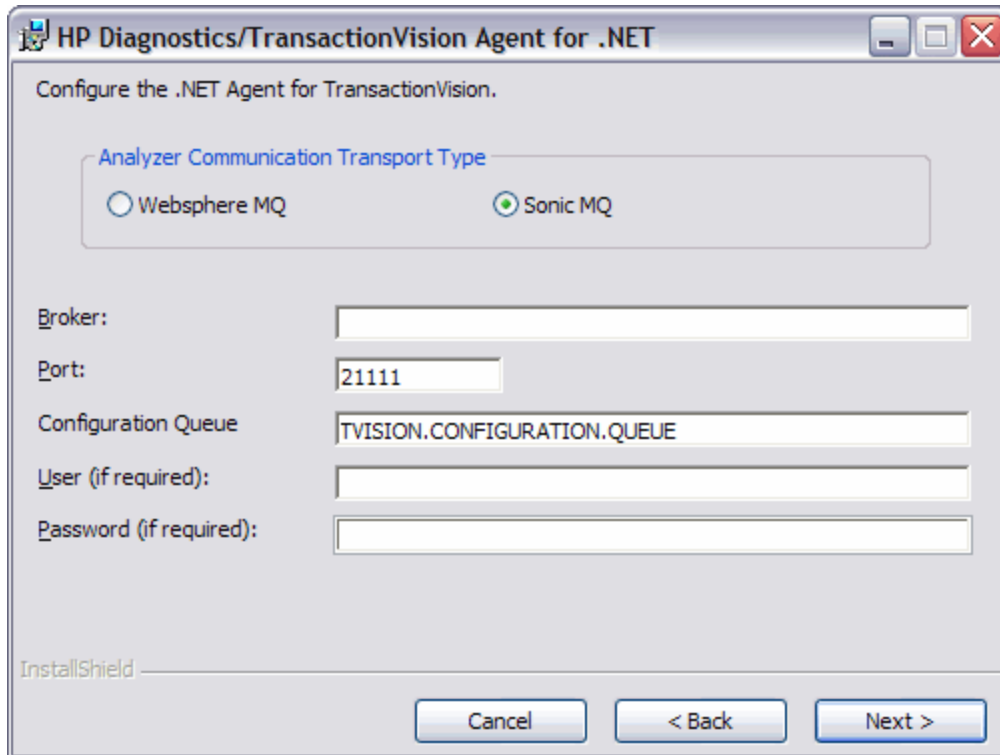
HP Diagnostics/TransactionVision Agent for .NET

Configure the .NET Agent for TransactionVision.

Analyzer Communication Transport Type

Websphere MQ

Sonic MQ

Broker:

Port:

21111

Configuration Queue

TVISION.CONFIGURATION.QUEUE

User (if required):

Password (if required):

InstallShield

Cancel

< Back

Next >